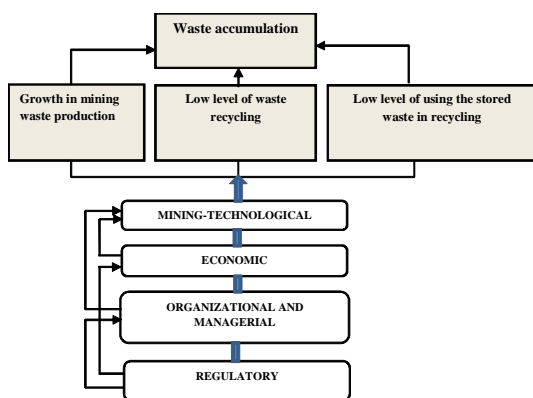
Waste accumulation

Growth in mining waste production

Low level of waste recycling

Low level of using the stored waste in recycling

MINING-TECHNOLOGICAL

ECONOMIC

ORGANIZATIONAL AND MANAGERIAL

REGULATORY